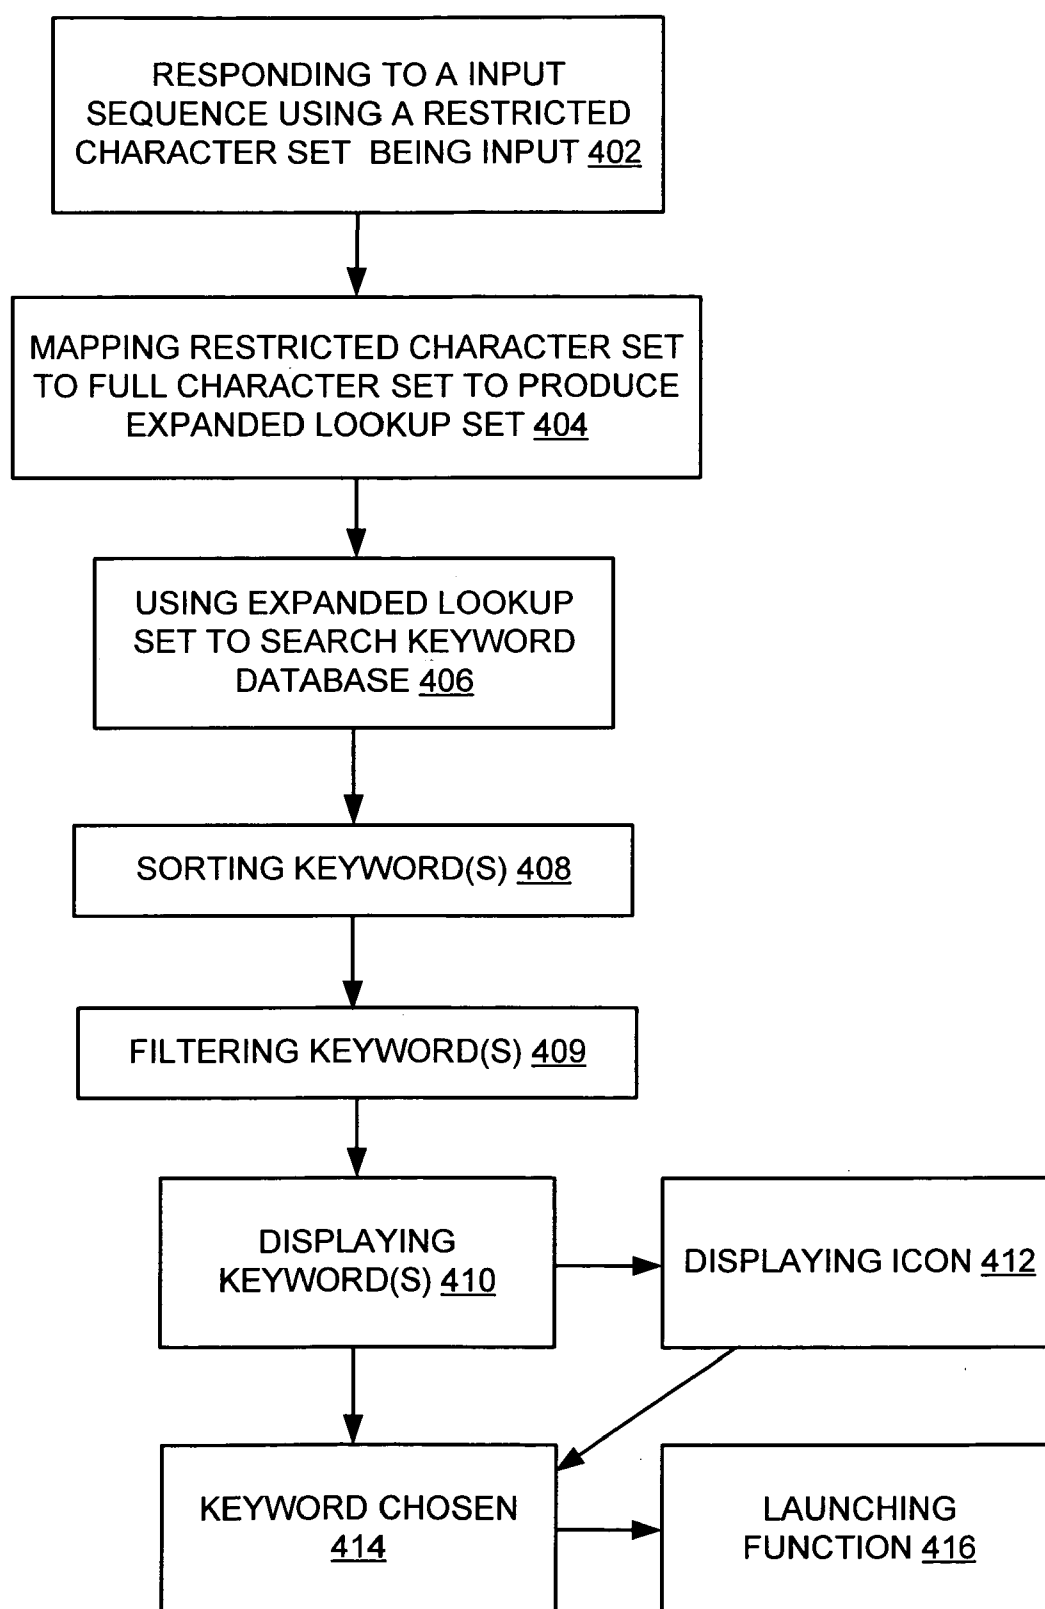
RESPONDING TO A INPUT SEQUENCE USING A RESTRICTED CHARACTER SET BEING INPUT 402

MAPPING RESTRICTED CHARACTER SET TO FULL CHARACTER SET TO PRODUCE EXPANDED LOOKUP SET 404

USING EXPANDED LOOKUP SET TO SEARCH KEYWORD DATABASE 406

SORTING KEYWORD(S) 408

FILTERING KEYWORD(S) 409

DISPLAYING KEYWORD(S) 410

DISPLAYING ICON 412

KEYWORD CHOSEN 414

LAUNCHING FUNCTION 416